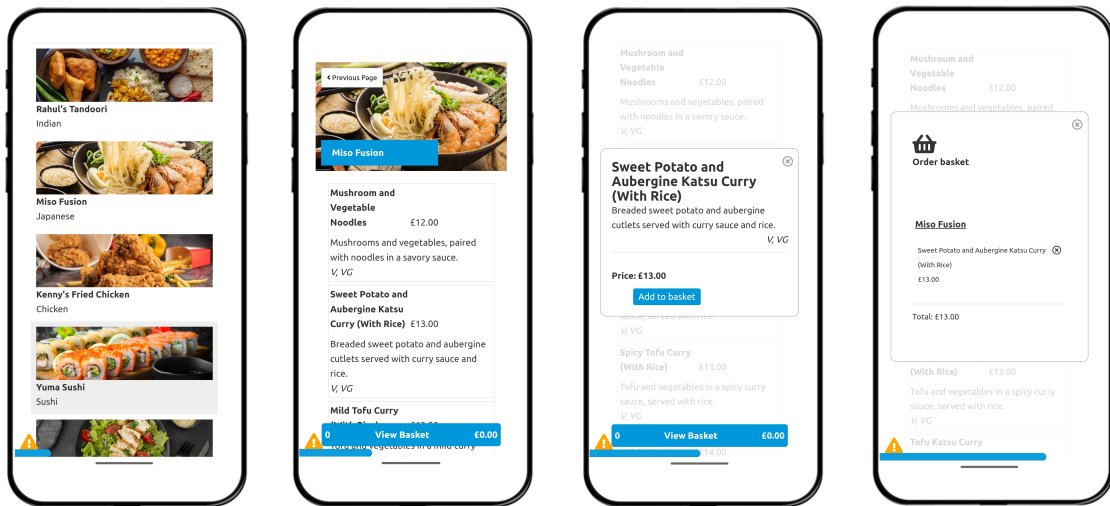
Rahul's Tandoori
Indian

Miso Fusion
Japanese

Kenny's Fried Chicken
Chicken

Yuma Sushi
Sushi

Previous Page

Miso Fusion

Mushroom and Vegetable Noodles £12.00
Mushrooms and vegetables, paired with noodles in a savory sauce.
V, VG

Sweet Potato and Aubergine Katsu Curry (With Rice) £13.00
Breaded sweet potato and aubergine cutlets served with curry sauce and rice.
V, VG

Mild Tofu Curry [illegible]
Tofu and vegetables in a mild curry

0 View Basket £0.00

Mushroom and Vegetable Noodles £12.00
Mushrooms and vegetables, paired with noodles in a savory sauce.
V, VG

Sweet Potato and Aubergine Katsu Curry (With Rice)
Breaded sweet potato and aubergine cutlets served with curry sauce and rice.
V, VG

Price: £13.00
Add to basket

V, VG
Spicy Tofu Curry (With Rice) £13.00
Tofu and vegetables in a spicy curry sauce, served with rice.
V, VG

0 View Basket £0.00
£14.00

Mushroom and Vegetable Noodles £12.00
Mushrooms and vegetables, paired

Order basket

Miso Fusion

Sweet Potato and Aubergine Katsu Curry (With Rice)
£13.00

Total: £13.00

(With Rice)
Tofu and vegetables in a spicy curry sauce, served with rice.
V, VG
Tofu Katsu Curry